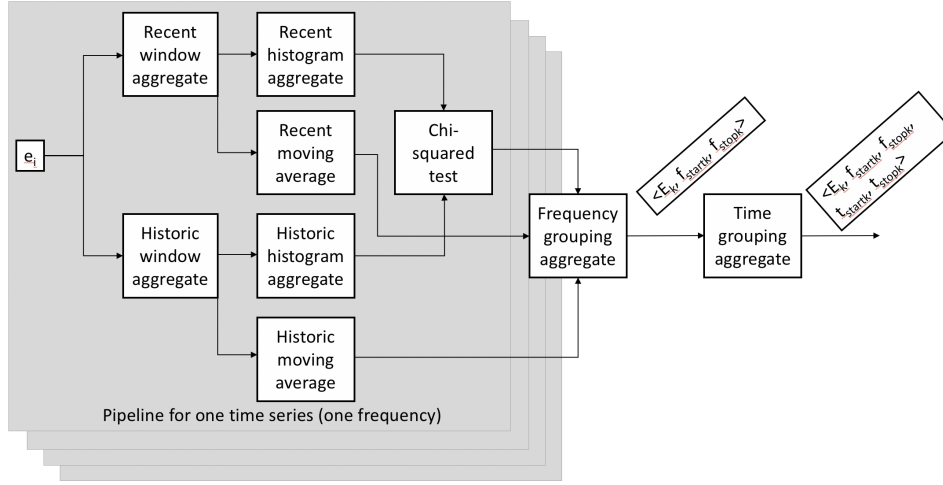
$e_i$

Recent window aggregate

Recent histogram aggregate

Recent moving average

Chi-squared test

Historic window aggregate

Historic histogram aggregate

Historic moving average

Pipeline for one time series (one frequency)

Frequency grouping aggregate

$<E_k, f_{startk}, f_{stopk}>$

Time grouping aggregate

$<E_k, f_{startk}, f_{stopk}, t_{startk}, t_{stopk}>$